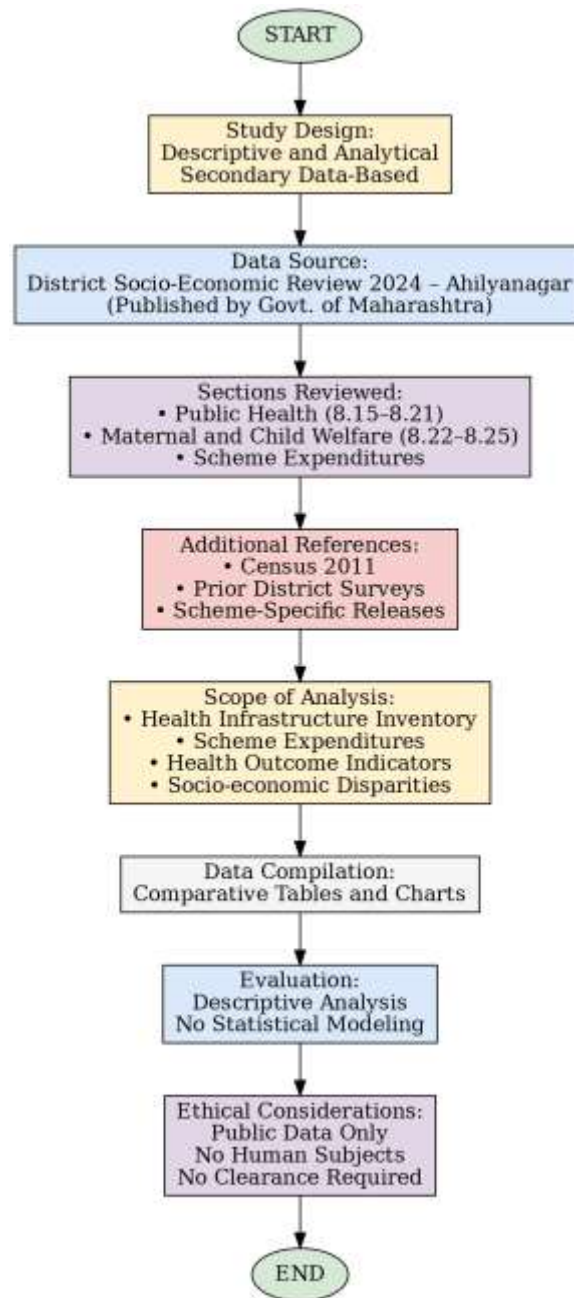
START

Study Design:
Descriptive and Analytical
Secondary Data-Based

Data Source:
District Socio-Economic Review 2024 – Ahilyanagar
(Published by Govt. of Maharashtra)

Sections Reviewed:
• Public Health (8.15–8.21)
• Maternal and Child Welfare (8.22–8.25)
• Scheme Expenditures

Additional References:
• Census 2011
• Prior District Surveys
• Scheme-Specific Releases

Scope of Analysis:
• Health Infrastructure Inventory
• Scheme Expenditures
• Health Outcome Indicators
• Socio-economic Disparities

Data Compilation:
Comparative Tables and Charts

Evaluation:
Descriptive Analysis
No Statistical Modeling

Ethical Considerations:
Public Data Only
No Human Subjects
No Clearance Required

END